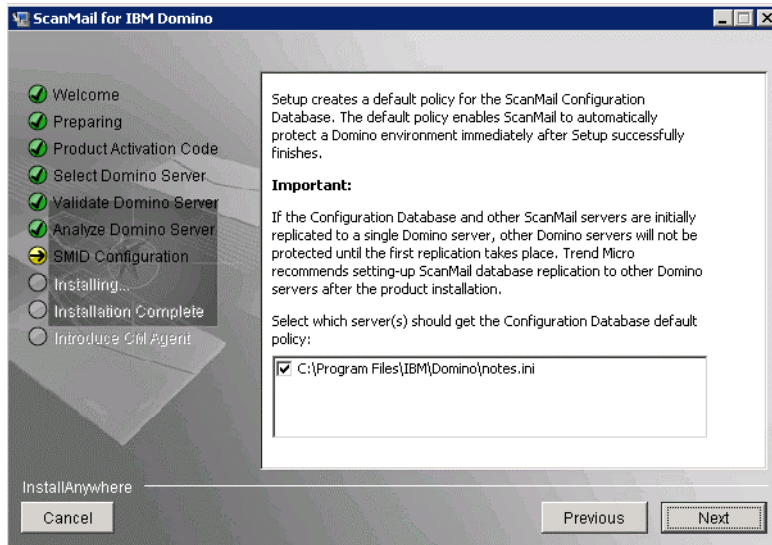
ScanMail for IBM Domino

Welcome
Preparing
Product Activation Code
Select Domino Server
Validate Domino Server
Analyze Domino Server
SMID Configuration
Installing...
Installation Complete
Introduce CM Agent

Setup creates a default policy for the ScanMail Configuration Database. The default policy enables ScanMail to automatically protect a Domino environment immediately after Setup successfully finishes.

Important:

If the Configuration Database and other ScanMail servers are initially replicated to a single Domino server, other Domino servers will not be protected until the first replication takes place. Trend Micro recommends setting-up ScanMail database replication to other Domino servers after the product installation.

Select which server(s) should get the Configuration Database default policy:

☑ C:\Program Files\IBM\Domino\notes.ini

InstallAnywhere
Cancel
Previous
Next